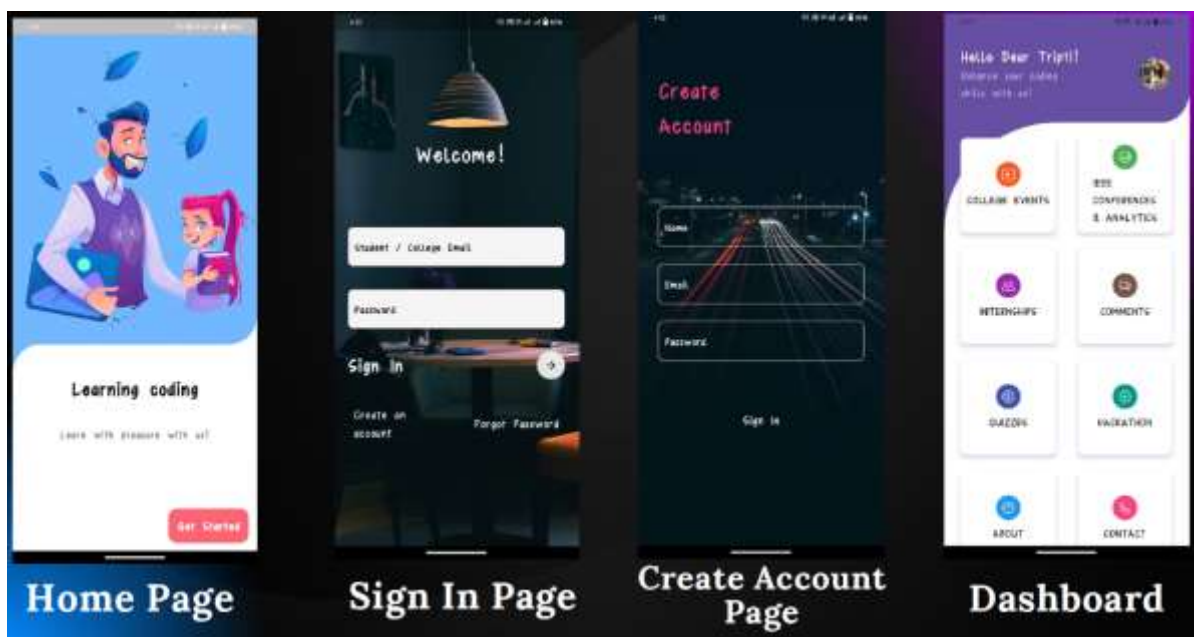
Learning coding

Learn with pleasure with us!

Get Started

Home Page

Welcome!

Student / College Email

Password

Sign In

Create an account

Forgot Password

Sign In Page

Create Account

Name

Email

Password

Sign in

Create Account Page

Hello Dear Tripti!

Enhance your coding skills with us!

COLLEGE EVENTS

IEEE CONFERENCES & ANALYTICS

INTERNSHIPS

COMMENTS

QUIZZES

HACKATHON

ABOUT

CONTACT

Dashboard